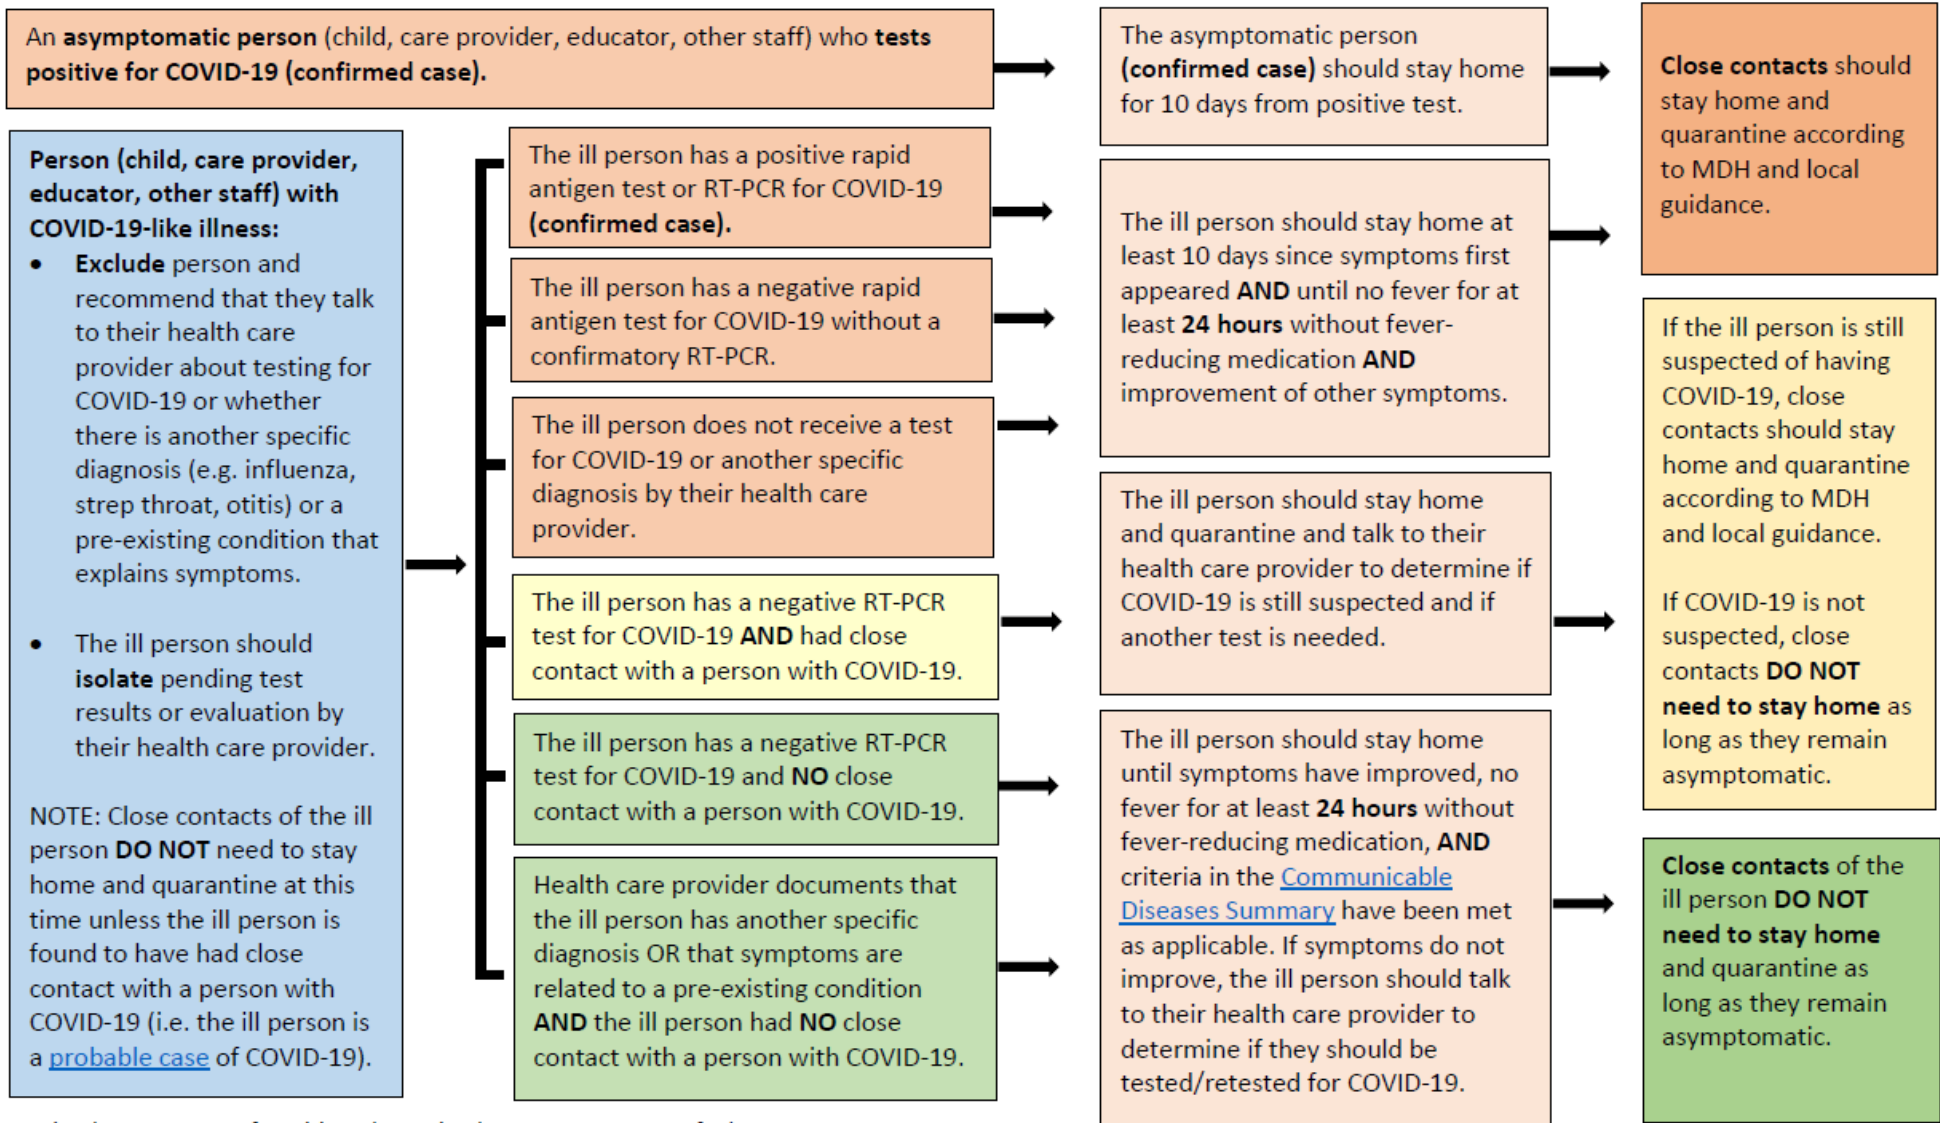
An asymptomatic person (child, care provider, educator, other staff) who tests positive for COVID-19 (confirmed case).

The asymptomatic person (confirmed case) should stay home for 10 days from positive test.

Close contacts should stay home and quarantine according to MDH and local guidance.

Person (child, care provider, educator, other staff) with COVID-19-like illness:

- Exclude person and recommend that they talk to their health care provider about testing for COVID-19 or whether there is another specific diagnosis (e.g. influenza, strep throat, otitis) or a pre-existing condition that explains symptoms.

- The ill person should isolate pending test results or evaluation by their health care provider.

NOTE: Close contacts of the ill person DO NOT need to stay home and quarantine at this time unless the ill person is found to have had close contact with a person with COVID-19 (i.e. the ill person is a probable case of COVID-19).

The ill person has a positive rapid antigen test or RT-PCR for COVID-19 (confirmed case).

The ill person has a negative rapid antigen test for COVID-19 without a confirmatory RT-PCR.

The ill person does not receive a test for COVID-19 or another specific diagnosis by their health care provider.

The ill person has a negative RT-PCR test for COVID-19 AND had close contact with a person with COVID-19.

The ill person has a negative RT-PCR test for COVID-19 and NO close contact with a person with COVID-19.

Health care provider documents that the ill person has another specific diagnosis OR that symptoms are related to a pre-existing condition AND the ill person had NO close contact with a person with COVID-19.

The ill person should stay home at least 10 days since symptoms first appeared AND until no fever for at least 24 hours without fever-reducing medication AND improvement of other symptoms.

The ill person should stay home and quarantine and talk to their health care provider to determine if COVID-19 is still suspected and if another test is needed.

The ill person should stay home until symptoms have improved, no fever for at least 24 hours without fever-reducing medication, AND criteria in the Communicable Diseases Summary have been met as applicable. If symptoms do not improve, the ill person should talk to their health care provider to determine if they should be tested/retested for COVID-19.

If the ill person is still suspected of having COVID-19, close contacts should stay home and quarantine according to MDH and local guidance.

If COVID-19 is not suspected, close contacts DO NOT need to stay home as long as they remain asymptomatic.

Close contacts of the ill person DO NOT need to stay home and quarantine as long as they remain asymptomatic.